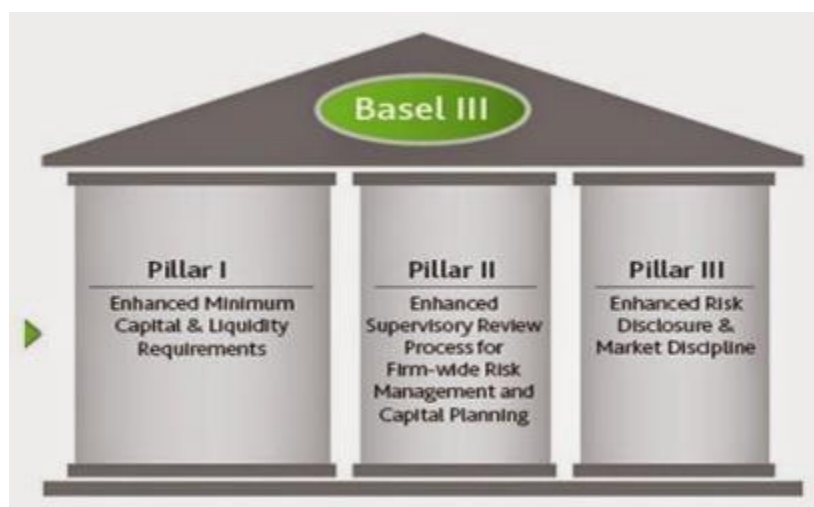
Basel III

Pillar I

Enhanced Minimum Capital & Liquidity Requirements

Pillar II

Enhanced Supervisory Review Process for Firm-wide Risk Management and Capital Planning

Pillar III

Enhanced Risk Disclosure & Market Discipline